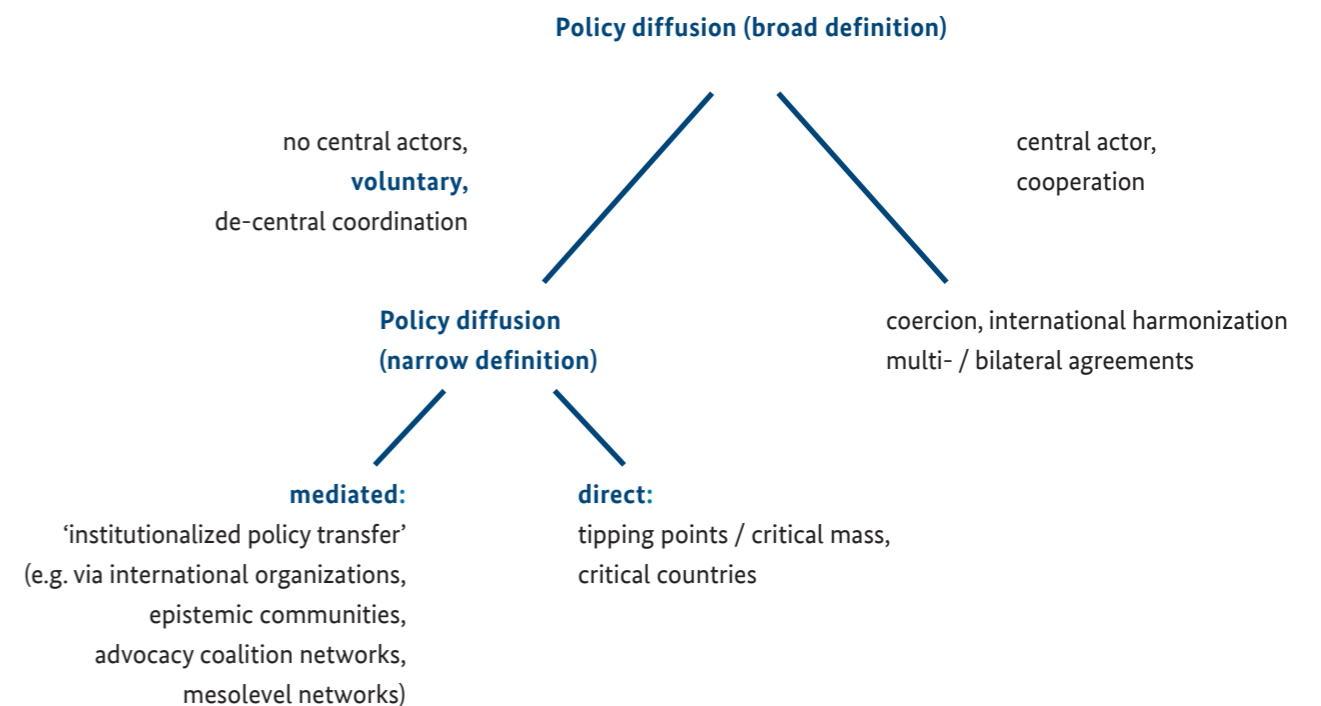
Policy diffusion (broad definition)

no central actors,
voluntary,
de-central coordination

central actor,
cooperation

Policy diffusion
(narrow definition)

coercion, international harmonization
multi- / bilateral agreements

mediated:
'institutionalized policy transfer'
(e.g. via international organizations,
epistemic communities,
advocacy coalition networks,
mesolevel networks)

direct:
tipping points / critical mass,
critical countries